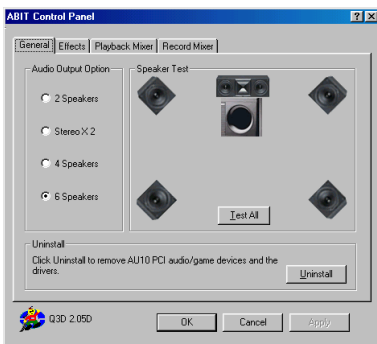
ABIT Control Panel

?

X

General

Effects

Playback Mixer

Record Mixer

Audio Output Option

2 Speakers

Stereo X 2

4 Speakers

6 Speakers

Speaker Test

Test All

Uninstall

Click Uninstall to remove AU10 PCI audio/game devices and the drivers.

Uninstall

Q3D 2.05D

OK

Cancel

Apply